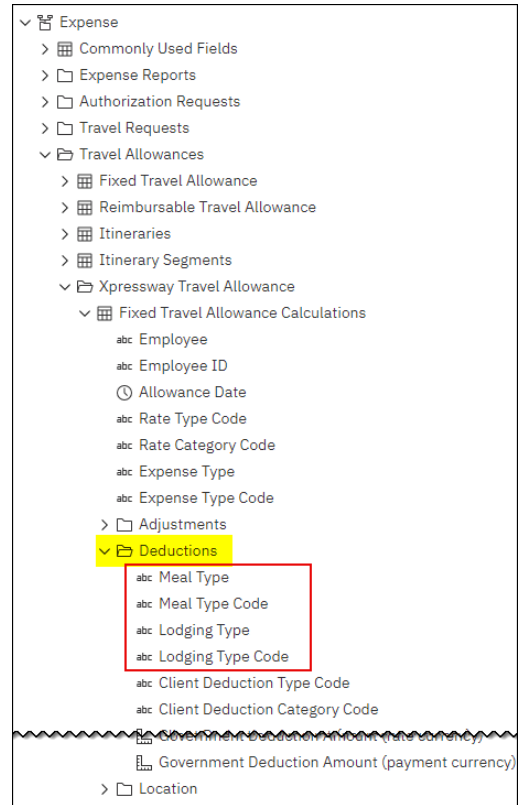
Expense
Commonly Used Fields
Expense Reports
Authorization Requests
Travel Requests
Travel Allowances
Fixed Travel Allowance
Reimbursable Travel Allowance
Itineraries
Itinerary Segments
Xpressway Travel Allowance
Fixed Travel Allowance Calculations
abc Employee
abc Employee ID
Allowance Date
abc Rate Type Code
abc Rate Category Code
abc Expense Type
abc Expense Type Code
Adjustments
Deductions
abc Meal Type
abc Meal Type Code
abc Lodging Type
abc Lodging Type Code
abc Client Deduction Type Code
abc Client Deduction Category Code
Government Deduction Amount (rate currency)
Government Deduction Amount (payment currency)
Location